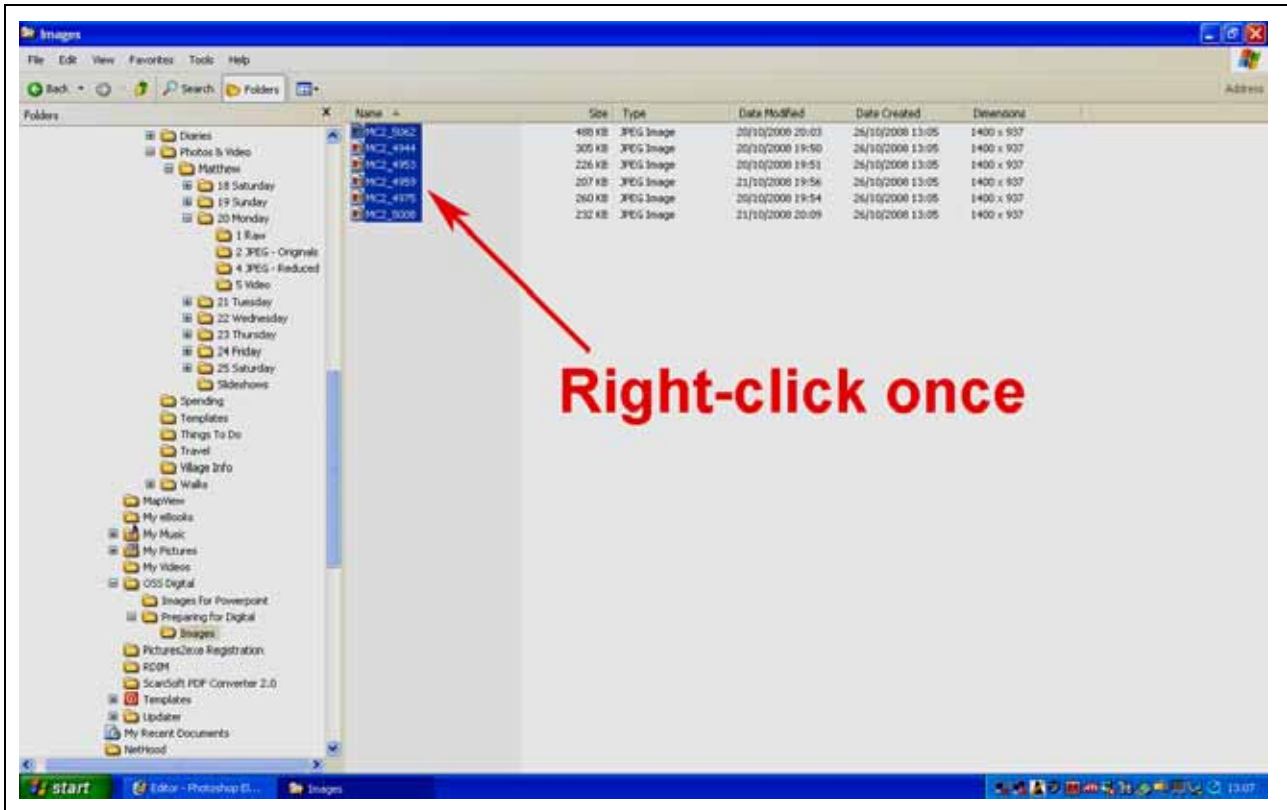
Images

File Edit View Favorites Tools Help

Back Search Folders

Address

Folders

Diaries
Photos & Video
Matthew
18 Saturday
19 Sunday
20 Monday
1 Raw
2 JPEG - Originals
4 JPEG - Reduced
5 Video
21 Tuesday
22 Wednesday
23 Thursday
24 Friday
25 Saturday
Slideshows
Spending
Templates
Things To Do
Travel
Village Info
Walks
MapView
My eBooks
My Music
My Pictures
My Videos
OSS Digital
Images For Powerpoint
Preparing for Digital
Images
Pictures2exe Registration
RDDM
ScanSoft PDF Converter 2.0
Templates
Updater
My Recent Documents
NetHood

| Name | Size | Type | Date Modified | Date Created | Dimensions |
|---|---|---|---|---|---|
| MC2_5062 | 488 KB | JPEG Image | 20/10/2008 20:03 | 26/10/2008 13:05 | 1400 x 937 |
| MC2_4944 | 305 KB | JPEG Image | 20/10/2008 19:50 | 26/10/2008 13:05 | 1400 x 937 |
| MC2_4953 | 226 KB | JPEG Image | 20/10/2008 19:51 | 26/10/2008 13:05 | 1400 x 937 |
| MC2_4959 | 207 KB | JPEG Image | 21/10/2008 19:56 | 26/10/2008 13:05 | 1400 x 937 |
| MC2_4975 | 260 KB | JPEG Image | 20/10/2008 19:54 | 26/10/2008 13:05 | 1400 x 937 |
| MC2_5008 | 232 KB | JPEG Image | 21/10/2008 20:09 | 26/10/2008 13:05 | 1400 x 937 |

Right-click once

start Editor - Photoshop El... Images 13:07